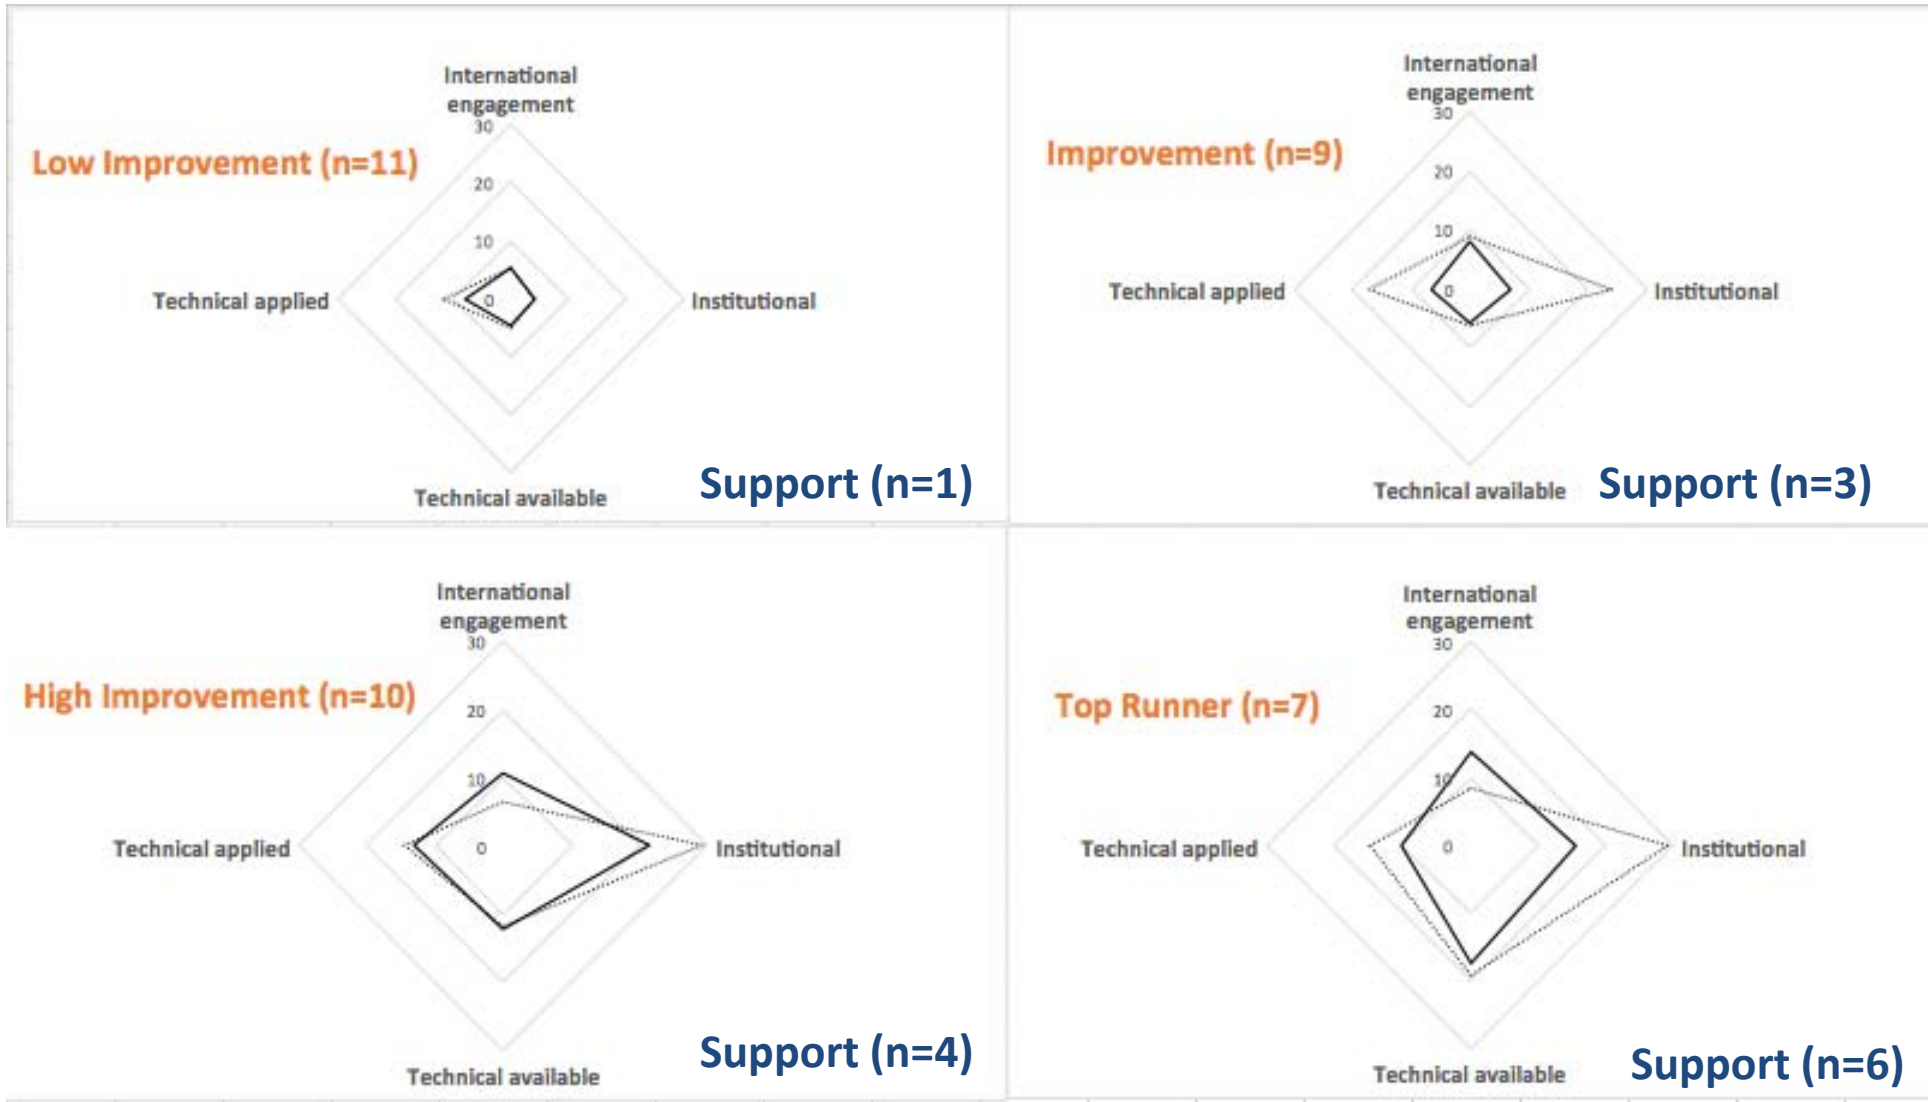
Low Improvement (n=11)

International engagement

30

20

10

0

Technical applied

Institutional

Technical available

Support (n=1)

Improvement (n=9)

International engagement

30

20

10

0

Technical applied

Institutional

Technical available

Support (n=3)

High Improvement (n=10)

International engagement

30

20

10

0

Technical applied

Institutional

Technical available

Support (n=4)

Top Runner (n=7)

International engagement

30

20

10

0

Technical applied

Institutional

Technical available

Support (n=6)